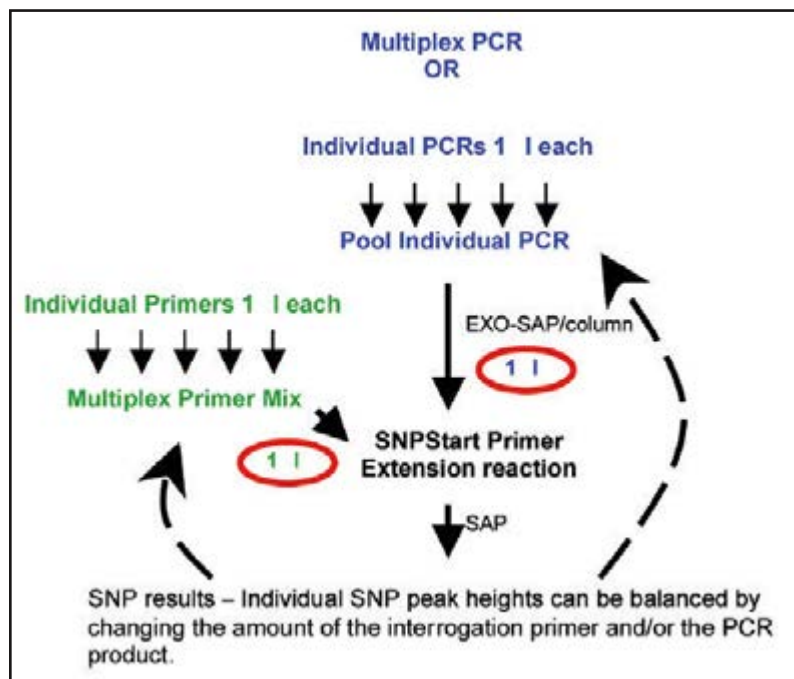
Multiplex PCR
OR

Individual PCRs 1 l each

Pool Individual PCR

Individual Primers 1 l each

Multiplex Primer Mix

EXO-SAP/column

1 l

1 l

SNPStart Primer
Extension reaction

SAP

SNP results – Individual SNP peak heights can be balanced by changing the amount of the interrogation primer and/or the PCR product.